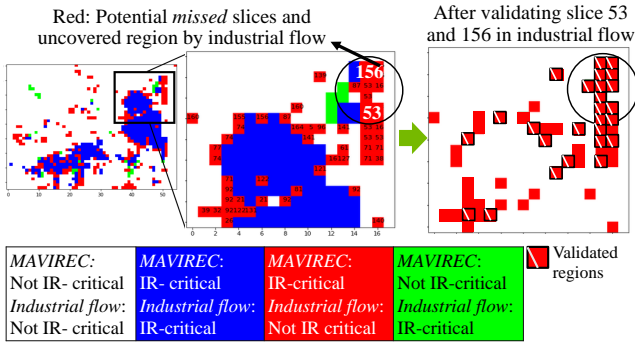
Red: Potential *missed* slices and uncovered region by industrial flow

After validating slice 53 and 156 in industrial flow

156

53

| *MAVIREC*: Not IR- critical *Industrial flow*: Not IR- critical | *MAVIREC*: IR- critical *Industrial flow*: IR-critical | *MAVIREC*: IR-critical *Industrial flow*: Not IR critical | *MAVIREC*: Not IR-critical *Industrial flow*: IR-critical |
|---|---|---|---|

Validated regions